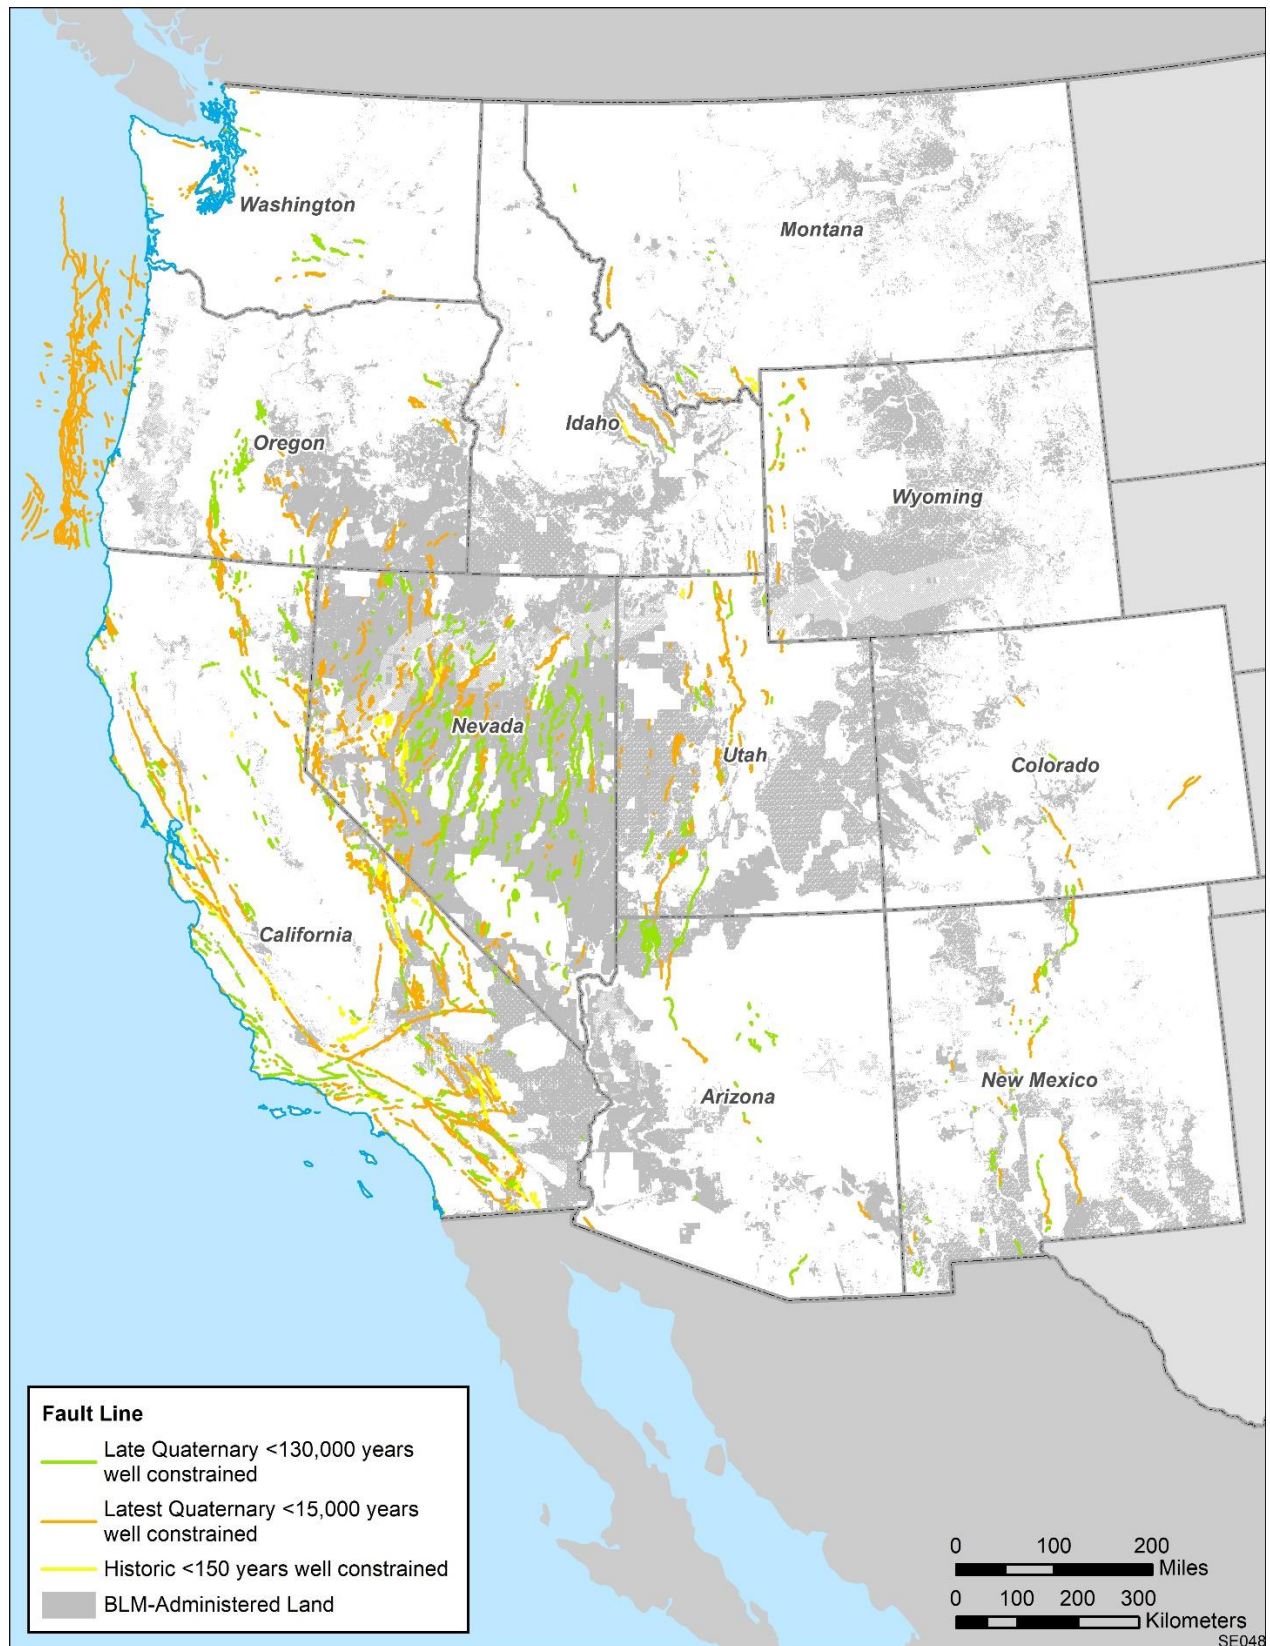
Washington

Montana

Oregon

Idaho

Wyoming

Nevada

Utah

Colorado

California

Arizona

New Mexico

Fault Line

Late Quaternary <130,000 years well constrained

Latest Quaternary <15,000 years well constrained

Historic <150 years well constrained

BLM-Administered Land

0 100 200 Miles

0 100 200 300 Kilometers

SE048